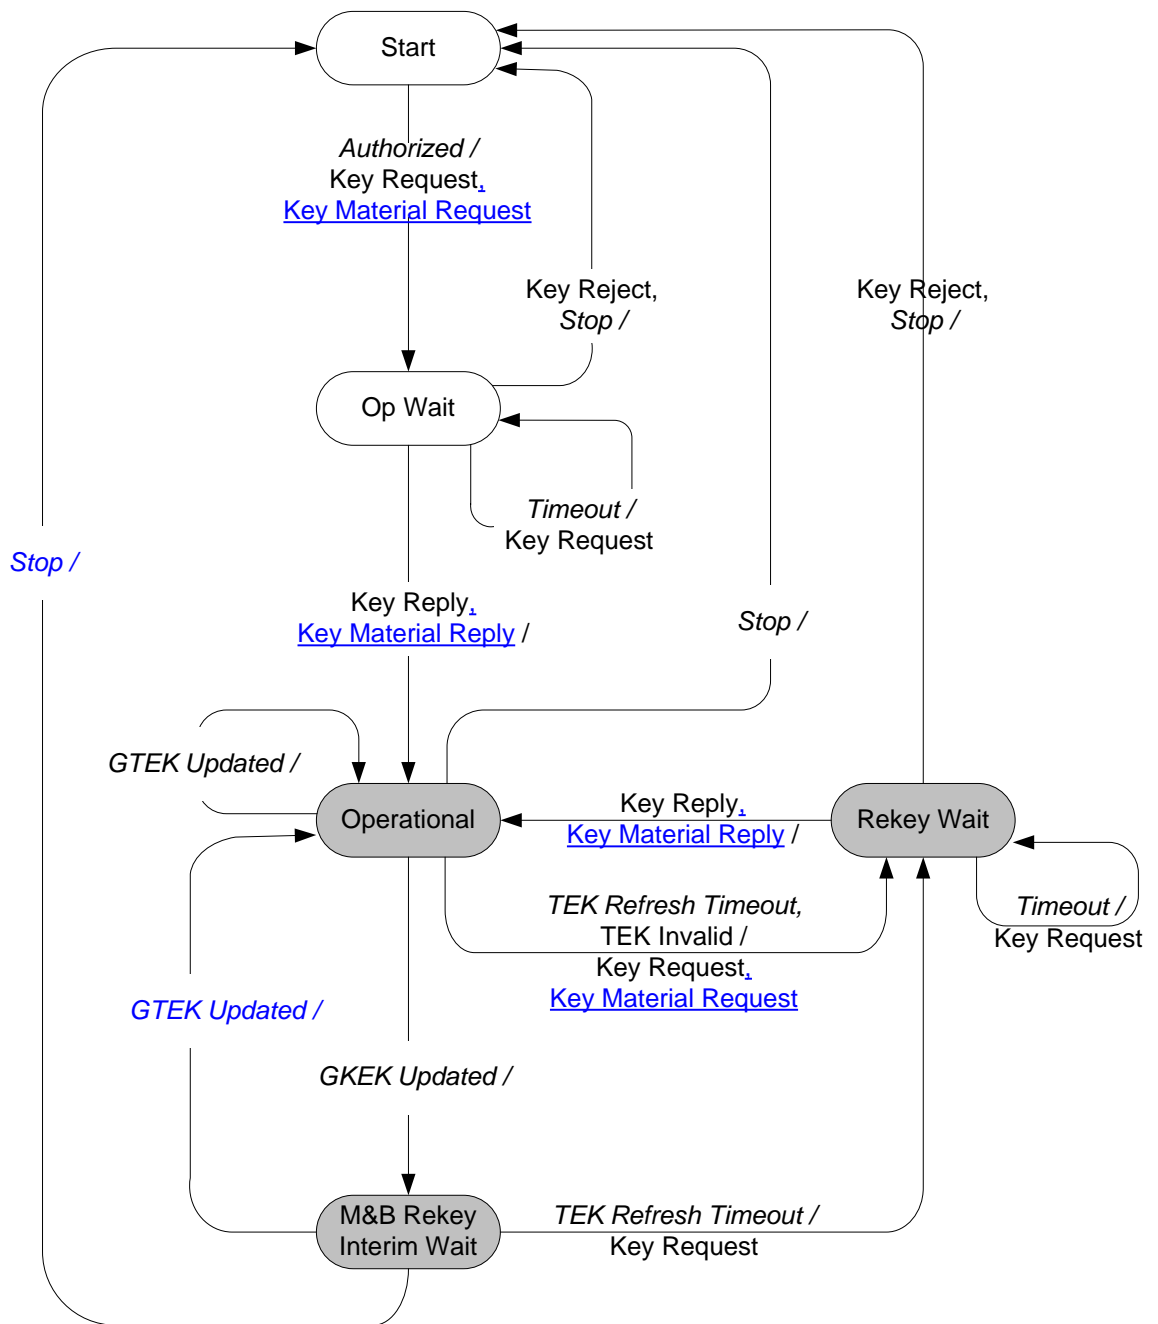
Start

Authorized /
Key Request,
Key Material Request

Key Reject,
Stop /

Key Reject,
Stop /

Op Wait

Timeout /
Key Request

Stop /

Key Reply,
Key Material Reply /

Stop /

GTEK Updated /

Operational

Key Reply,
Key Material Reply /

Rekey Wait

Timeout /
Key Request

TEK Refresh Timeout,
TEK Invalid /
Key Request,
Key Material Request

GTEK Updated /

GKEK Updated /

M&B Rekey
Interim Wait

TEK Refresh Timeout /
Key Request